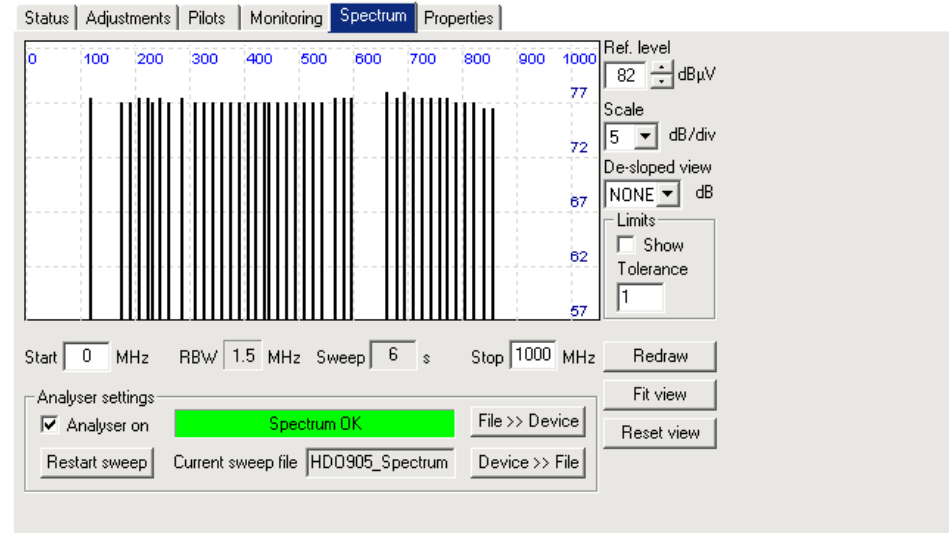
Status | Adjustments | Pilots | Monitoring | Spectrum | Properties

0 100 200 300 400 500 600 700 800 900 1000

77
72
67
62
57

Ref. level
82 dBµV
Scale
5 dB/div
De-sloped view
NONE dB
Limits
Show
Tolerance
1

Start 0 MHz RBW 1.5 MHz Sweep 6 s Stop 1000 MHz

Redraw
Fit view
Reset view

Analyser settings
Analyser on
Spectrum OK
File >> Device
Restart sweep
Current sweep file HDO905_Spectrum
Device >> File